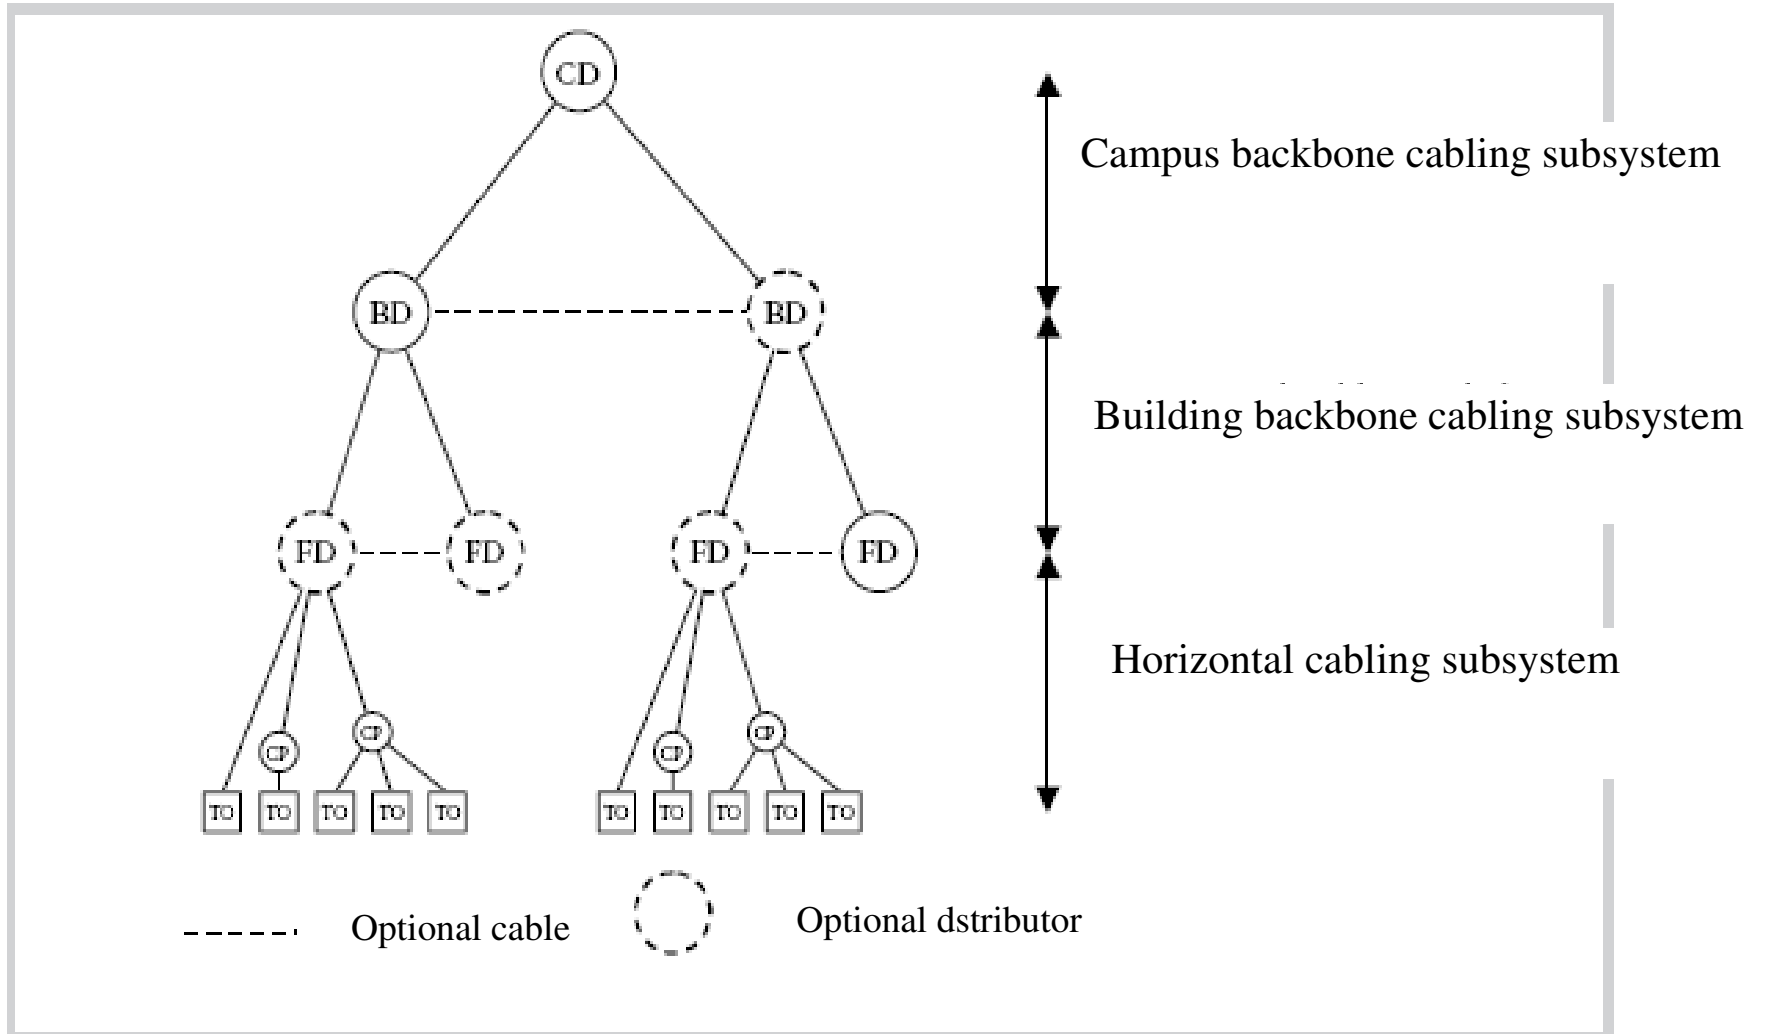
CD

Campus backbone cabling subsystem

BD

BD

Building backbone cabling subsystem

FD

FD

FD

FD

Horizontal cabling subsystem

CP

CP

CP

CP

TO TO TO TO TO

TO TO TO TO TO

Optional cable

Optional dstributor